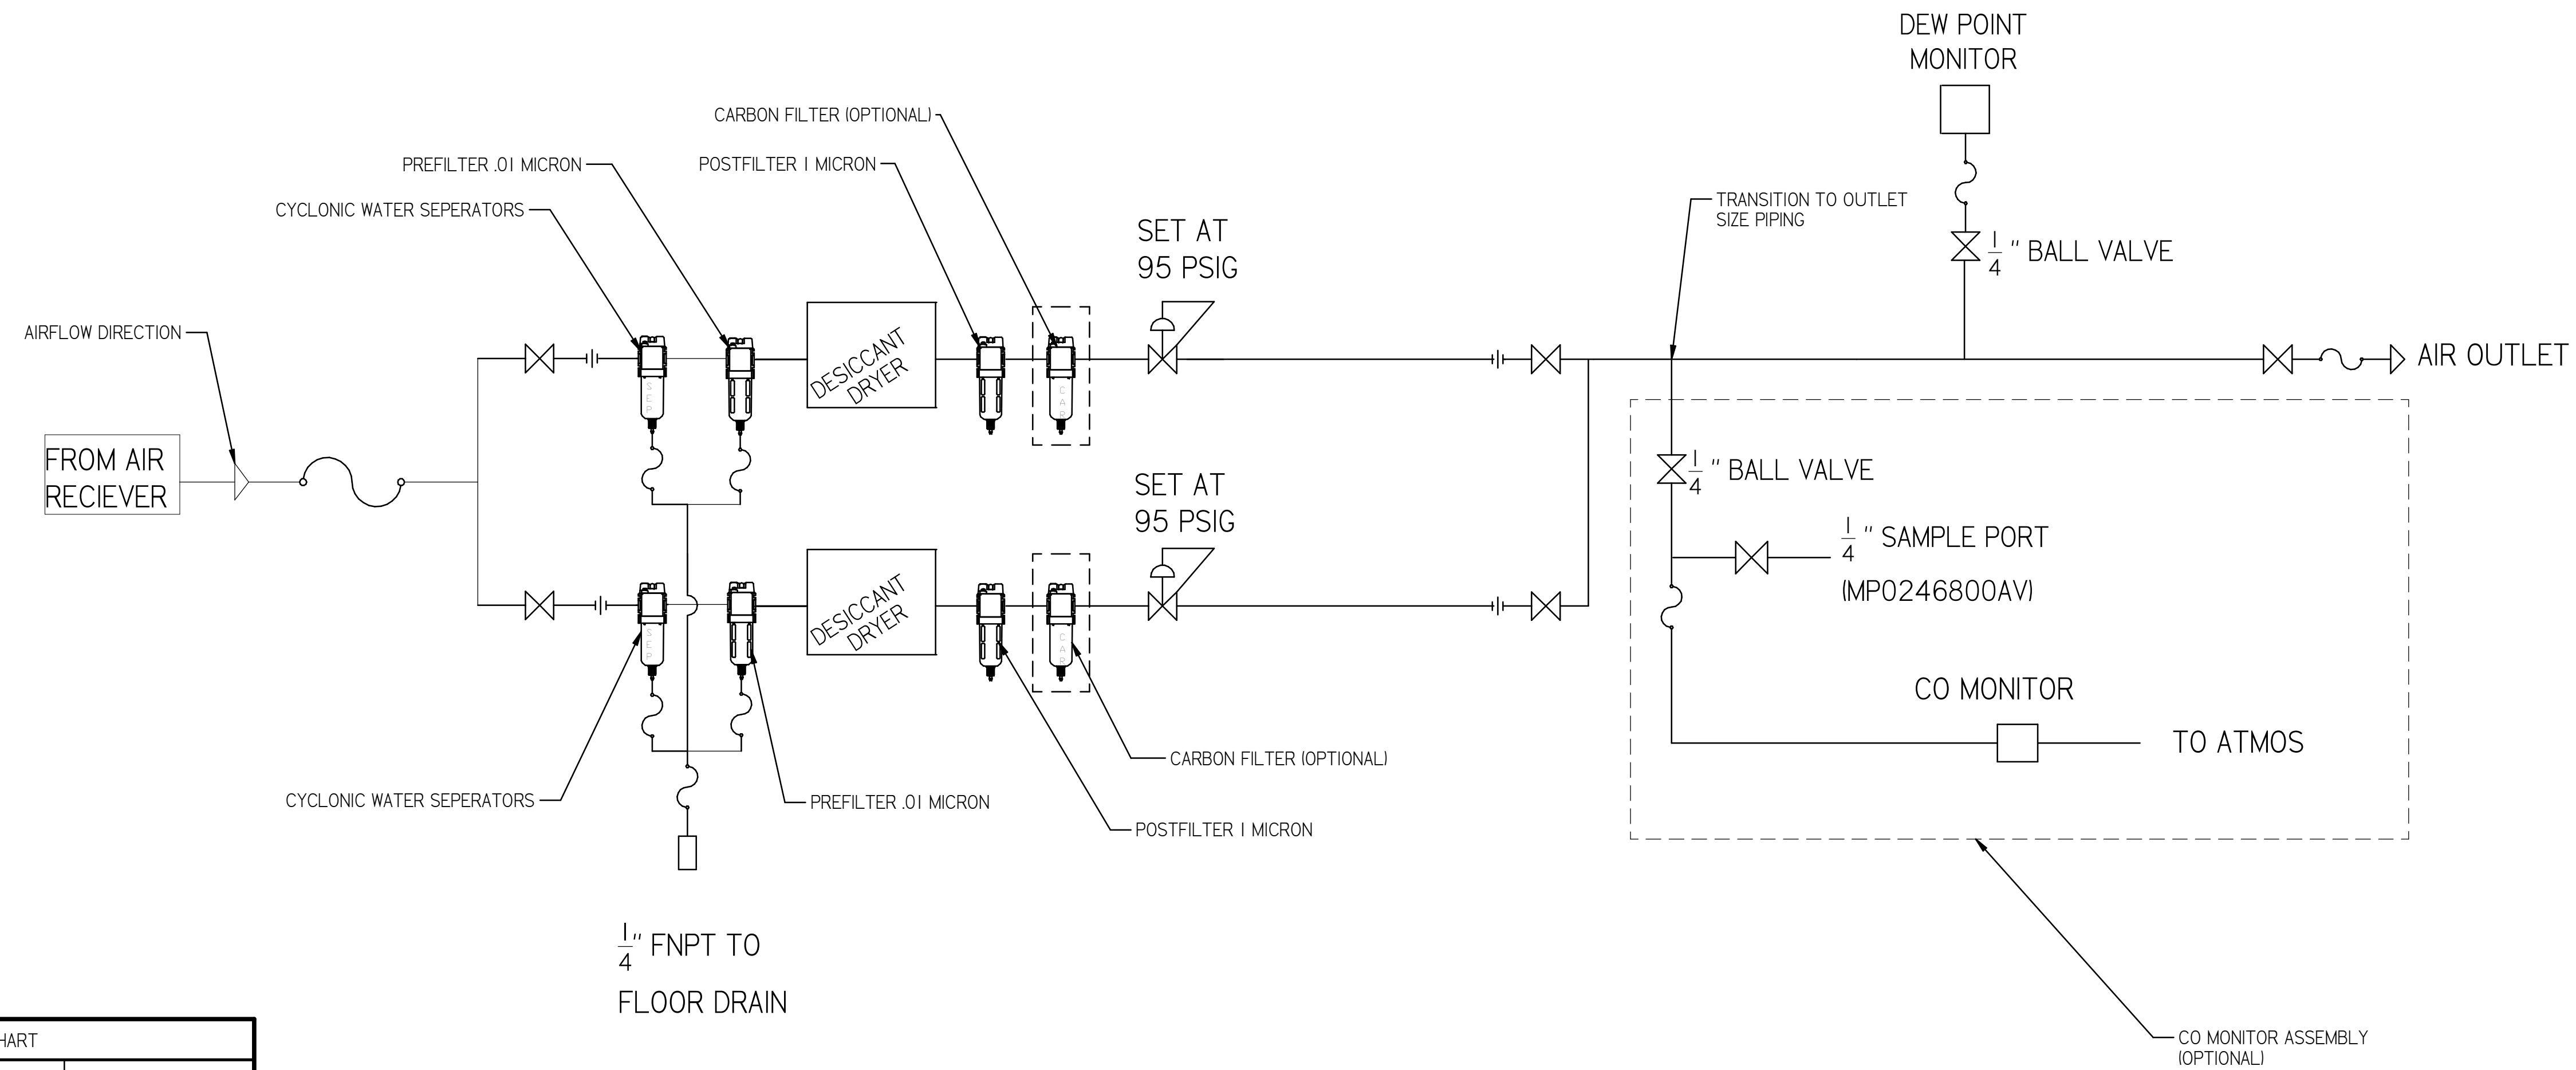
DEW POINT MONITOR

CARBON FILTER (OPTIONAL)

PREFILTER .01 MICRON

POSTFILTER 1 MICRON

CYCLONIC WATER SEPERATORS

TRANSITION TO OUTLET SIZE PIPING

$\frac{1}{4}$ " BALL VALVE

SET AT 95 PSIG

AIRFLOW DIRECTION

DESICCANT DRYER

AIR OUTLET

FROM AIR RECIEVER

$\frac{1}{4}$ " BALL VALVE

SET AT 95 PSIG

$\frac{1}{4}$ " SAMPLE PORT

(MP0246800AV)

DESICCANT DRYER

CO MONITOR

TO ATMOS

CARBON FILTER (OPTIONAL)

CYCLONIC WATER SEPERATORS

PREFILTER .01 MICRON

POSTFILTER 1 MICRON

$\frac{1}{4}$" FNPT TO

FLOOR DRAIN

HART

CO MONITOR ASSEMBLY (OPTIONAL)